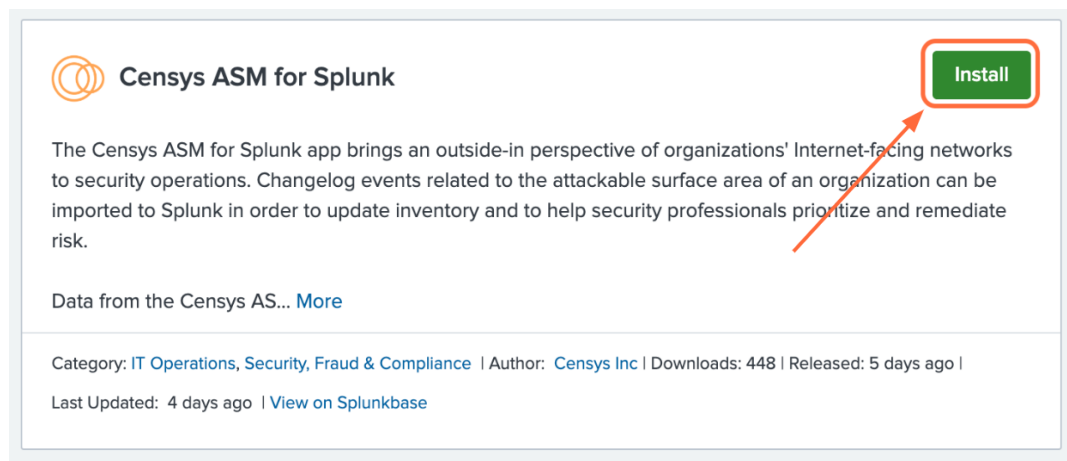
Censys ASM for Splunk

Install

The Censys ASM for Splunk app brings an outside-in perspective of organizations' Internet-facing networks to security operations. Changelog events related to the attackable surface area of an organization can be imported to Splunk in order to update inventory and to help security professionals prioritize and remediate risk.

Data from the Censys AS... More

Category: IT Operations, Security, Fraud & Compliance | Author: Censys Inc | Downloads: 448 | Released: 5 days ago | Last Updated: 4 days ago | View on Splunkbase